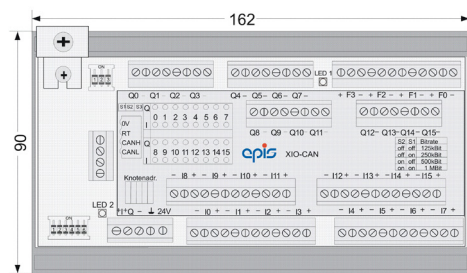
162

90

ON

LED 1

Q0 Q1 Q2 Q3

Q4– Q5– Q6– Q7–

+ F3 – + F2 – + F1 – + F0 –

S1 S2 S3 Q

0V

RT

CANH

CANL

I

0 1 2 3 4 5 6 7

Q

8 9 10 11 12 13 14 15

I

Q8 Q9 Q10 Q11

Q12– Q13– Q14– Q15–

| S2 | S1 | Bitrate |
|---|---|---|
| off | off | 125kBit |
| off | on | 250kBit |
| on | off | 500kBit |
| on | on | 1 MBit |

epis XIO-CAN

Knotenadr.

– I8 + – I9 + – I10 + – I11 +

– I12 + – I13 + – I14 + – I15 +

LED 2

F1 Q – ⊥ 24V

– I0 + – I1 + – I2 + – I3 +

– I4 + – I5 + – I6 + – I7 +